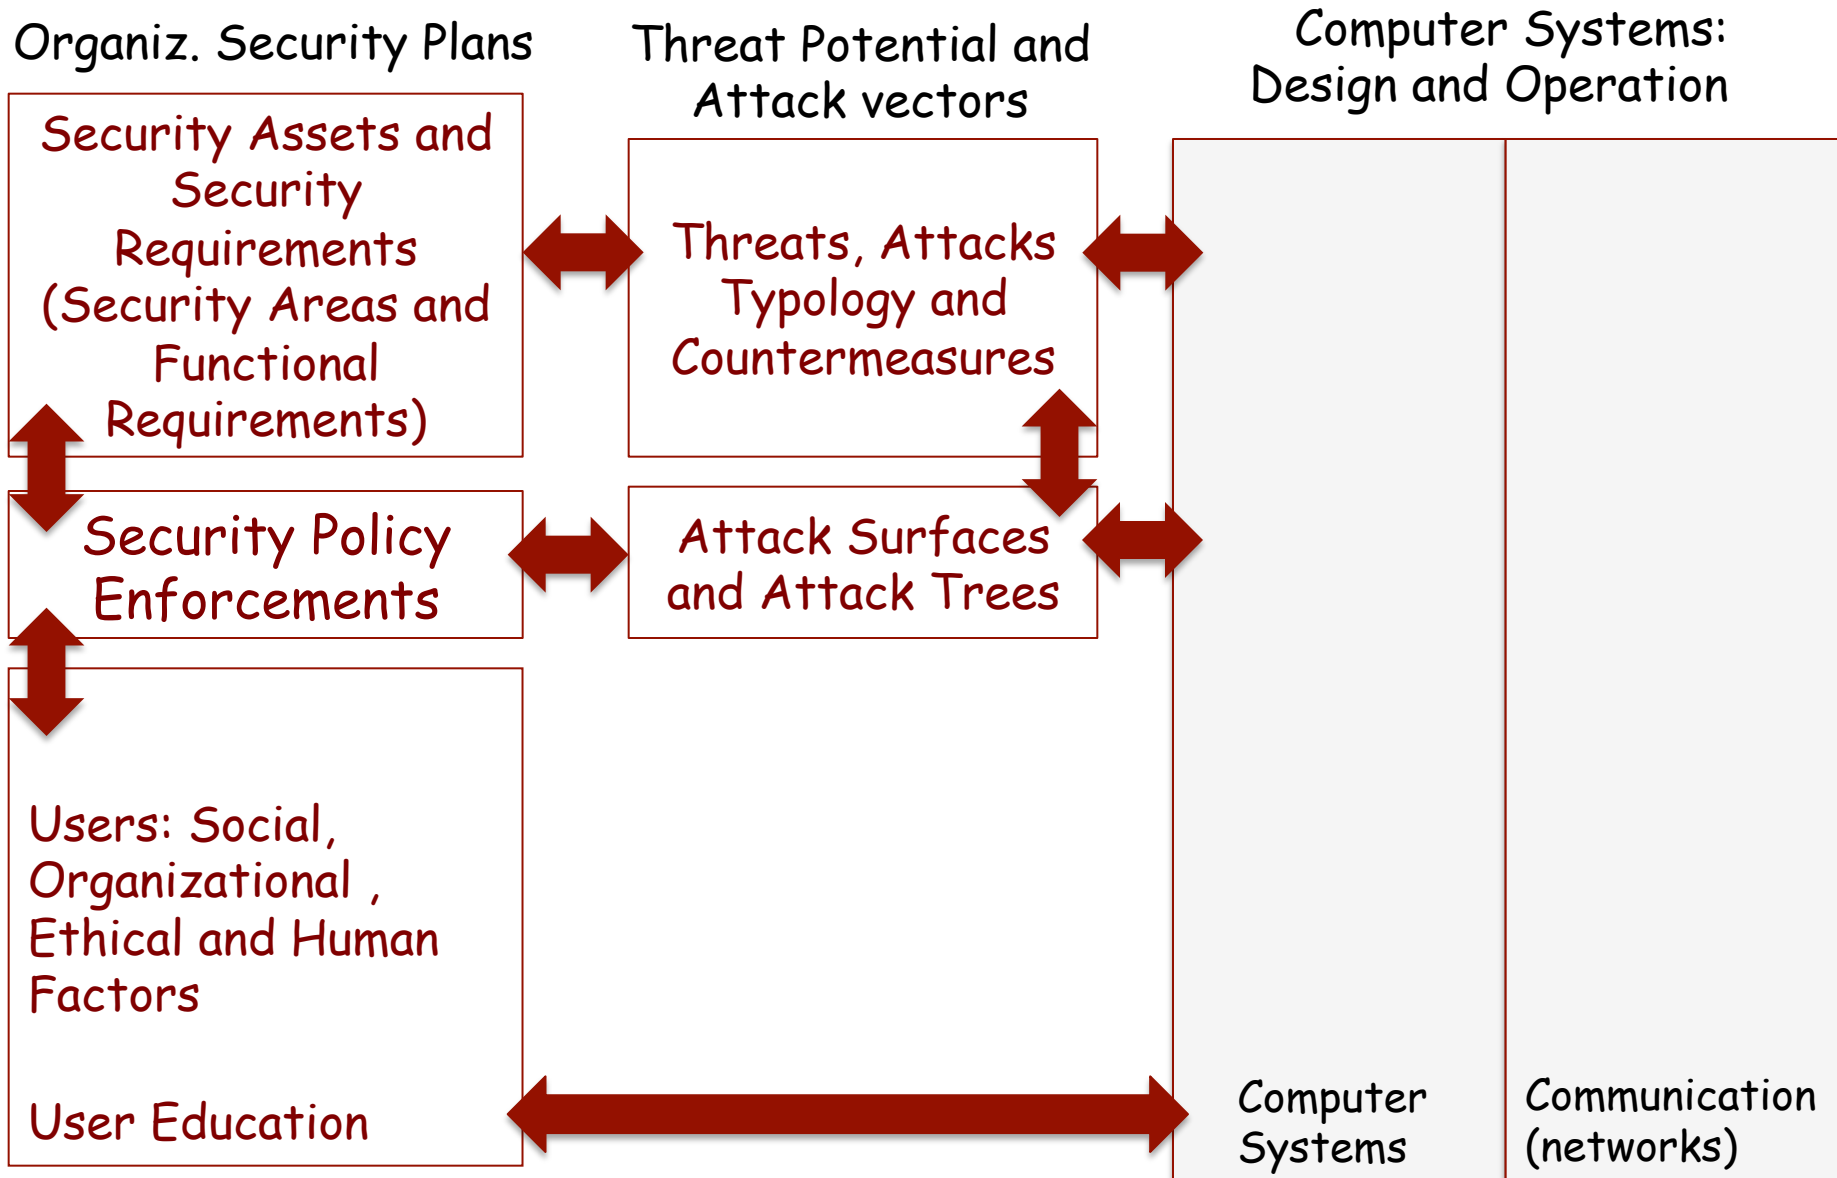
Organiz. Security Plans

Threat Potential and Attack vectors

Computer Systems: Design and Operation

Security Assets and Security Requirements (Security Areas and Functional Requirements)

Threats, Attacks Typology and Countermeasures

Security Policy Enforcements

Attack Surfaces and Attack Trees

Users: Social, Organizational , Ethical and Human Factors

User Education

Computer Systems

Communication (networks)